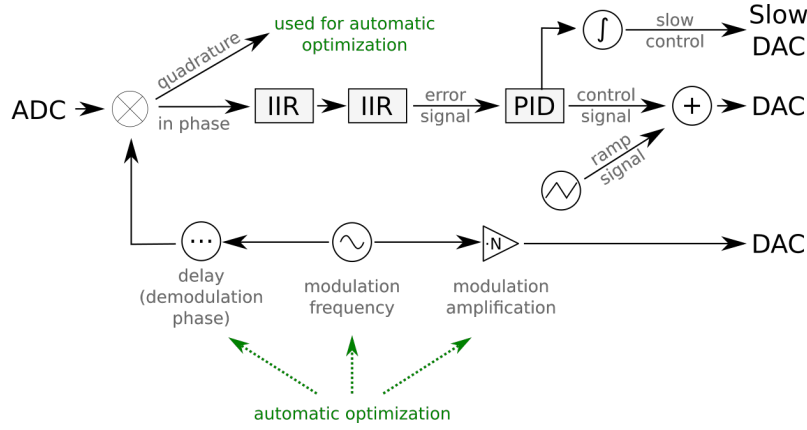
used for automatic optimization

quadrature

Slow DAC

slow control

$\int$

ADC

in phase

IIR

IIR

error signal

PID

control signal

+

DAC

ramp signal

···

delay (demodulation phase)

modulation frequency

·N

modulation amplification

DAC

automatic optimization